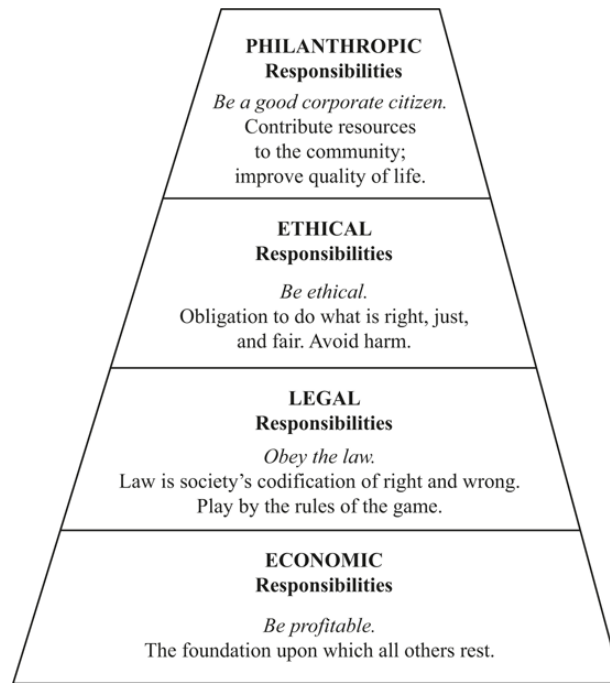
PHILANTHROPIC
Responsibilities

Be a good corporate citizen.
Contribute resources to the community; improve quality of life.

ETHICAL
Responsibilities

Be ethical.
Obligation to do what is right, just, and fair. Avoid harm.

LEGAL
Responsibilities

Obey the law.
Law is society's codification of right and wrong. Play by the rules of the game.

ECONOMIC
Responsibilities

Be profitable.
The foundation upon which all others rest.